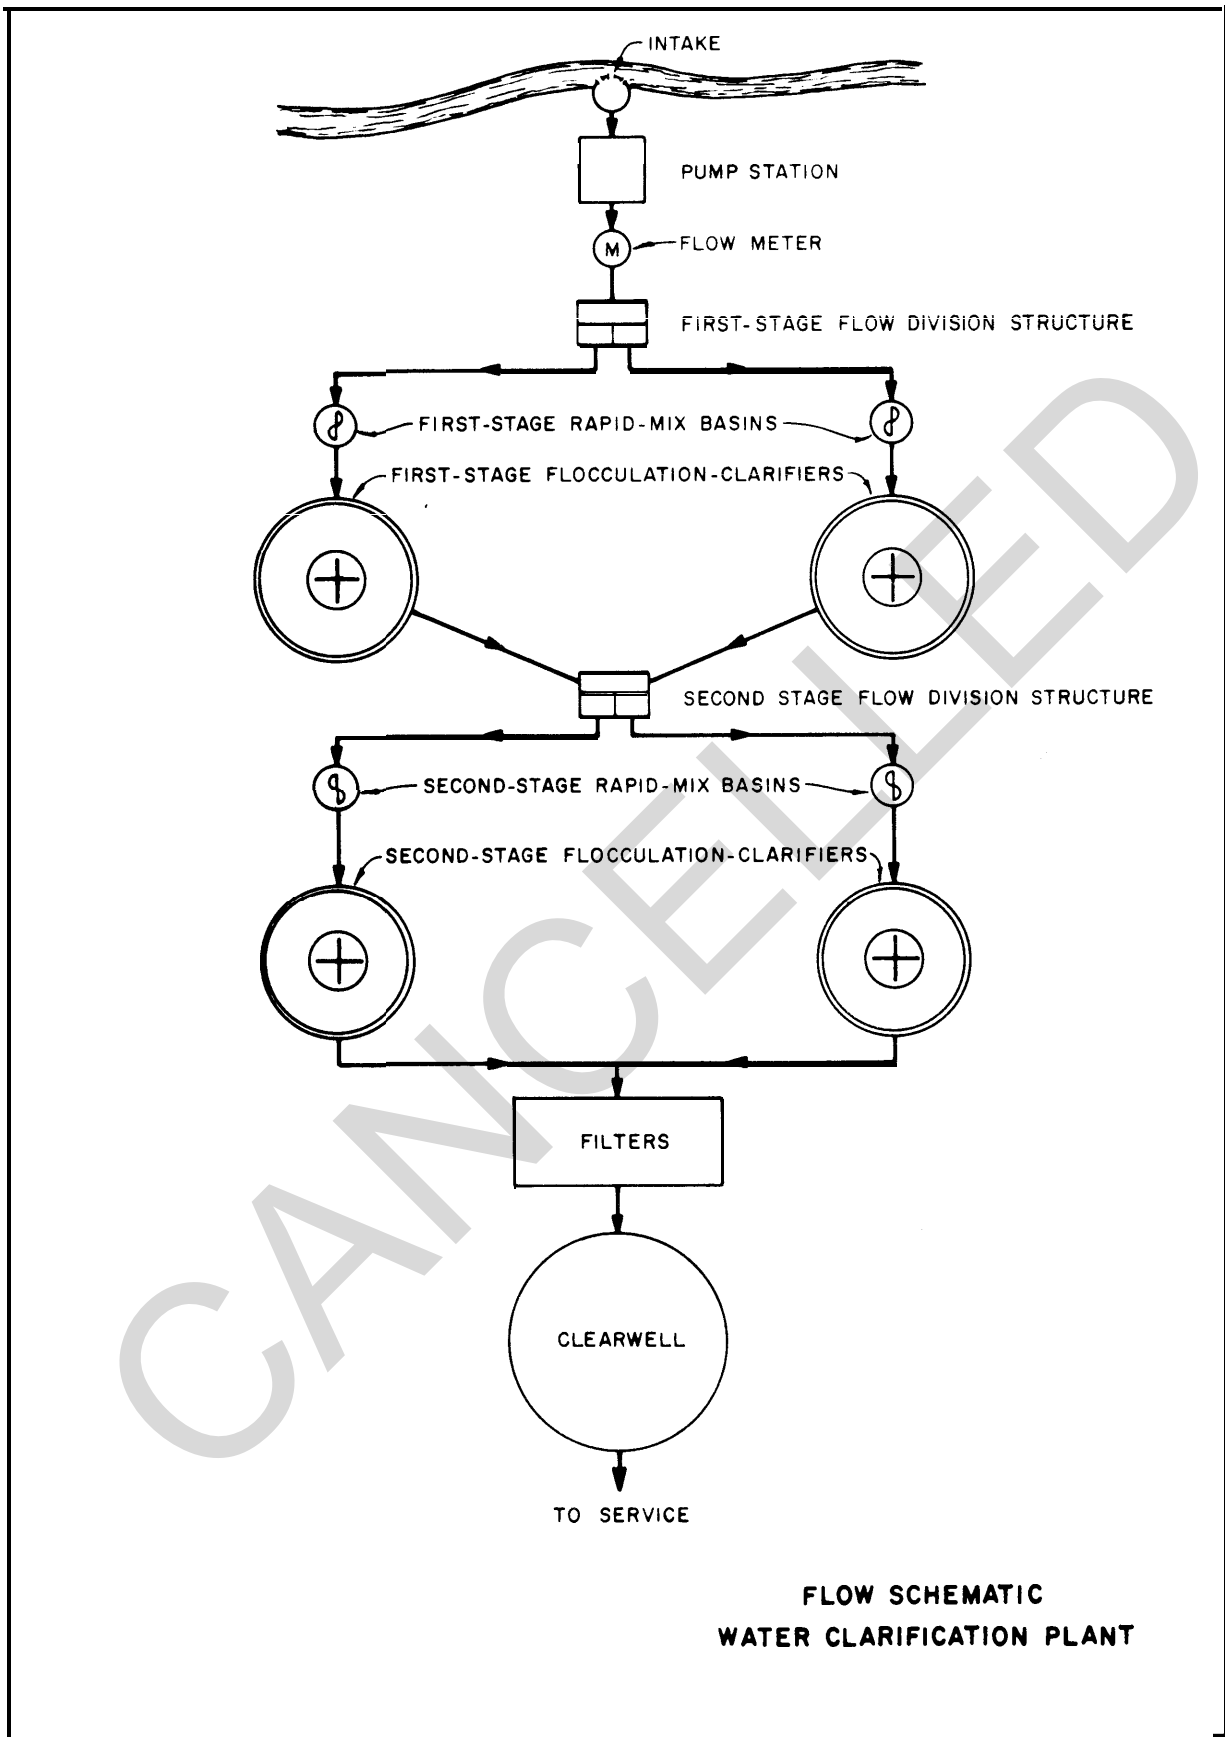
INTAKE

PUMP STATION

M

FLOW METER

FIRST-STAGE FLOW DIVISION STRUCTURE

FIRST-STAGE RAPID-MIX BASINS

FIRST-STAGE FLOCCULATION-CLARIFIERS

SECOND STAGE FLOW DIVISION STRUCTURE

SECOND-STAGE RAPID-MIX BASINS

SECOND-STAGE FLOCCULATION-CLARIFIERS

FILTERS

CLEARWELL

TO SERVICE

FLOW SCHEMATIC
WATER CLARIFICATION PLANT

CANCELLED